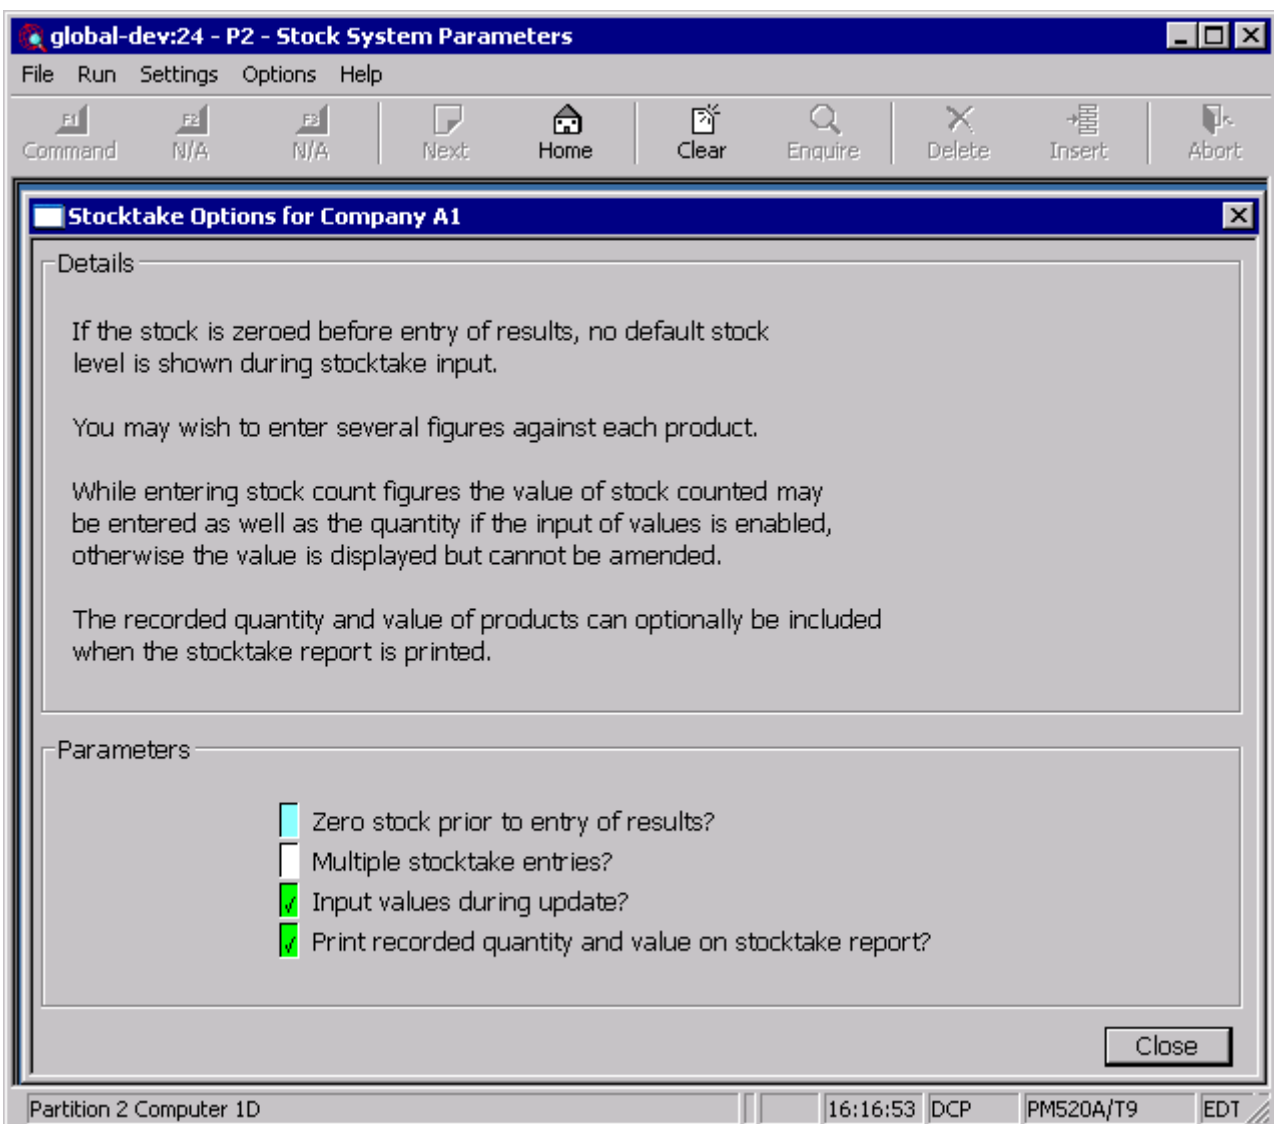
global-dev:24 - P2 - Stock System Parameters

File Run Settings Options Help

F1 Command F2 N/A F3 N/A Next Home Clear Enquire Delete Insert Abort

Stocktake Options for Company A1

Details

If the stock is zeroed before entry of results, no default stock level is shown during stocktake input.

You may wish to enter several figures against each product.

While entering stock count figures the value of stock counted may be entered as well as the quantity if the input of values is enabled, otherwise the value is displayed but cannot be amended.

The recorded quantity and value of products can optionally be included when the stocktake report is printed.

Parameters

Zero stock prior to entry of results?
Multiple stocktake entries?
√ Input values during update?
√ Print recorded quantity and value on stocktake report?

Close

Partition 2 Computer 1D | 16:16:53 | DCP | PM520A/T9 | EDT